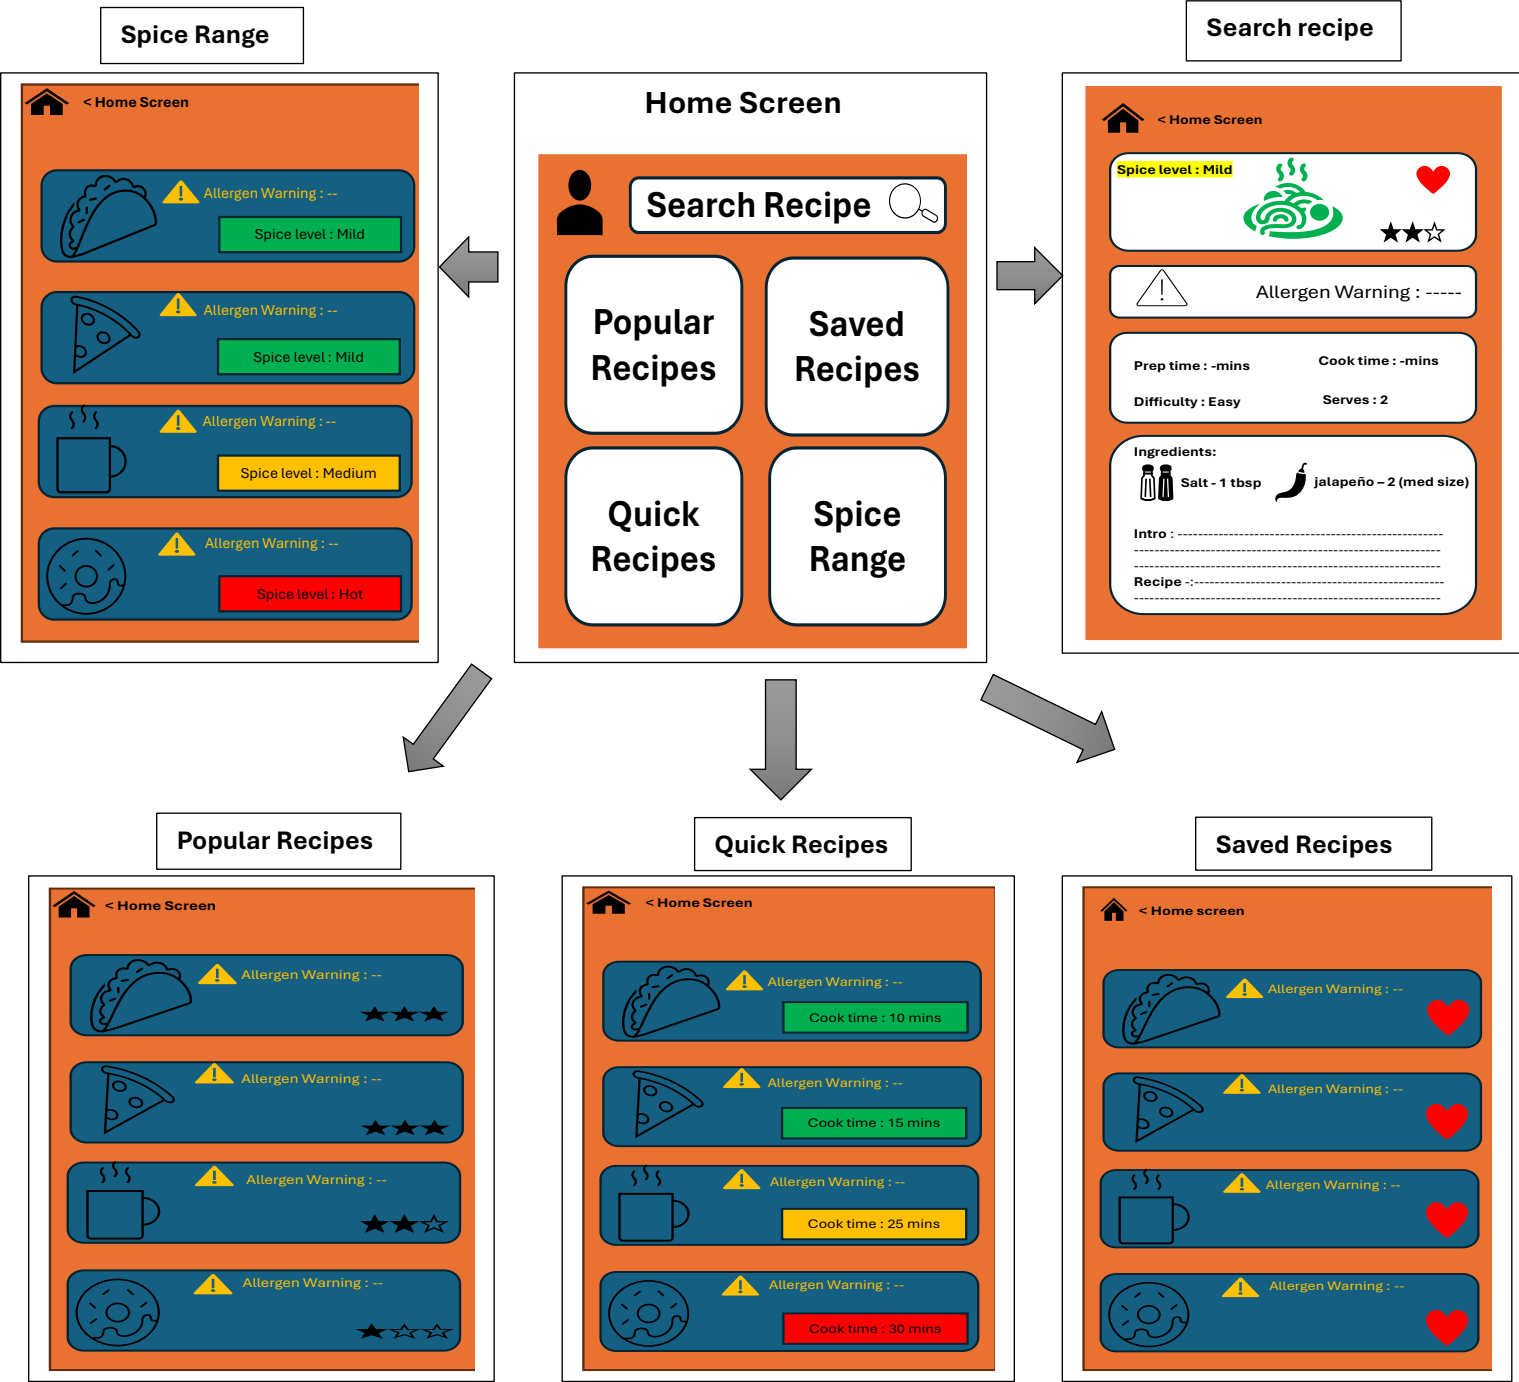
Spice Range

< Home Screen

Allergen Warning : --
Spice level : Mild

Allergen Warning : --
Spice level : Mild

Allergen Warning : --
Spice level : Medium

Allergen Warning : --
Spice level : Hot

Home Screen

Search Recipe

Popular Recipes

Saved Recipes

Quick Recipes

Spice Range

Search recipe

< Home Screen

Spice level : Mild

Allergen Warning : -----

Prep time : -mins
Cook time : -mins
Difficulty : Easy
Serves : 2

Ingredients:
Salt - 1 tbsp
jalapeño – 2 (med size)

Intro : ------------------------------------------------------------
------------------------------------------------------------
------------------------------------------------------------
Recipe -:------------------------------------------------------------
------------------------------------------------------------

Popular Recipes

< Home Screen

Allergen Warning : --

Allergen Warning : --

Allergen Warning : --

Allergen Warning : --

Quick Recipes

< Home Screen

Allergen Warning : --
Cook time : 10 mins

Allergen Warning : --
Cook time : 15 mins

Allergen Warning : --
Cook time : 25 mins

Allergen Warning : --
Cook time : 30 mins

Saved Recipes

< Home screen

Allergen Warning : --

Allergen Warning : --

Allergen Warning : --

Allergen Warning : --